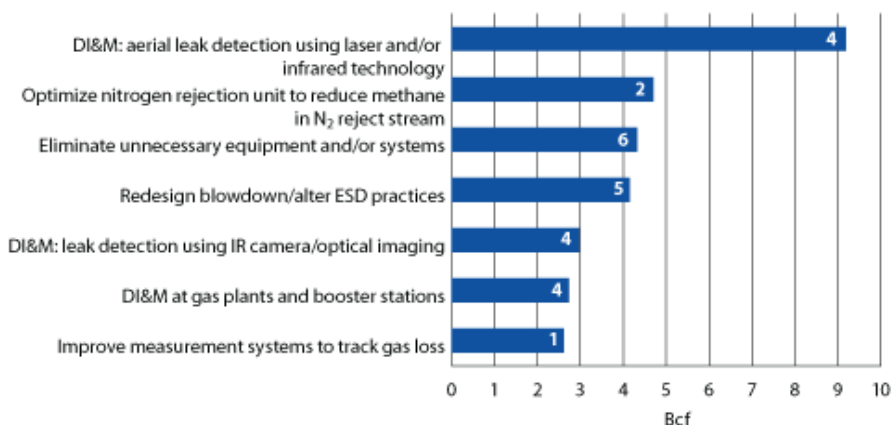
DI&M: aerial leak detection using laser and/or infrared technology
4

Optimize nitrogen rejection unit to reduce methane in $N_2$ reject stream
2

Eliminate unnecessary equipment and/or systems
6

Redesign blowdown/alter ESD practices
5

DI&M: leak detection using IR camera/optical imaging
4

DI&M at gas plants and booster stations
4

Improve measurement systems to track gas loss
1

0 1 2 3 4 5 6 7 8 9 10
Bcf